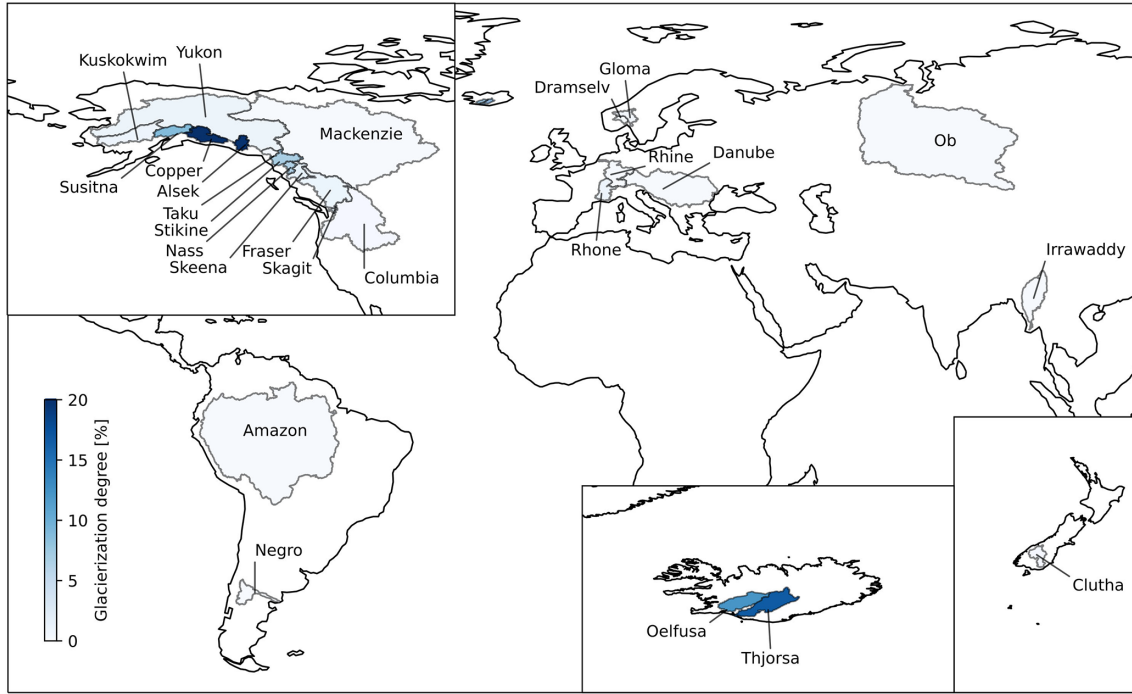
Kuskokwim
Yukon
Mackenzie
Susitna
Copper
Alsek
Taku
Stikine
Nass
Skeena
Fraser
Skagit
Columbia
Gloma
Dramselv
Rhine
Danube
Rhone
Ob
Irrawaddy
Amazon
Negro
Oelfusa
Thjorsa
Clutha
Glacierization degree [%]
20
15
10
5
0